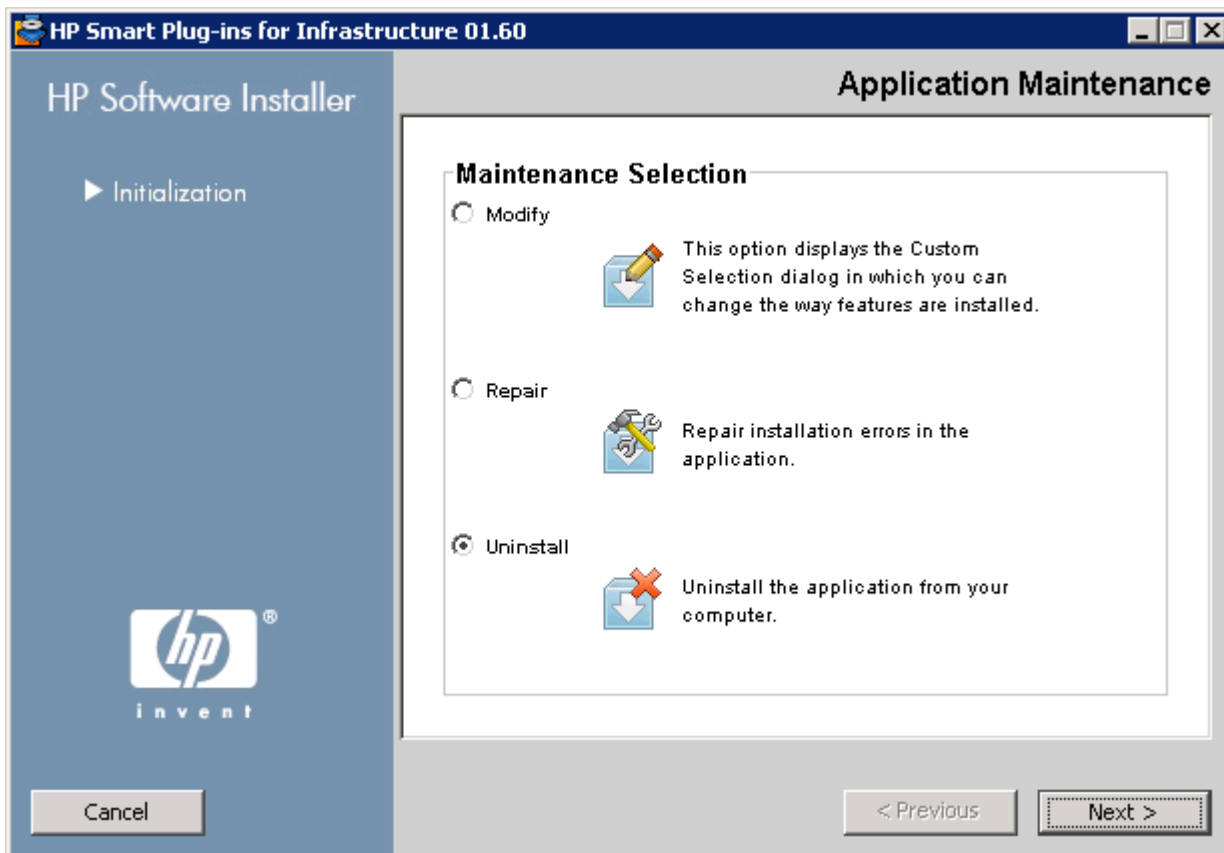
HP Smart Plug-ins for Infrastructure 01.60

HP Software Installer

▶ Initialization

Application Maintenance

Maintenance Selection

Modify

This option displays the Custom Selection dialog in which you can change the way features are installed.

Repair

Repair installation errors in the application.

Uninstall

Uninstall the application from your computer.

hp ®

invent

Cancel

< Previous

Next >